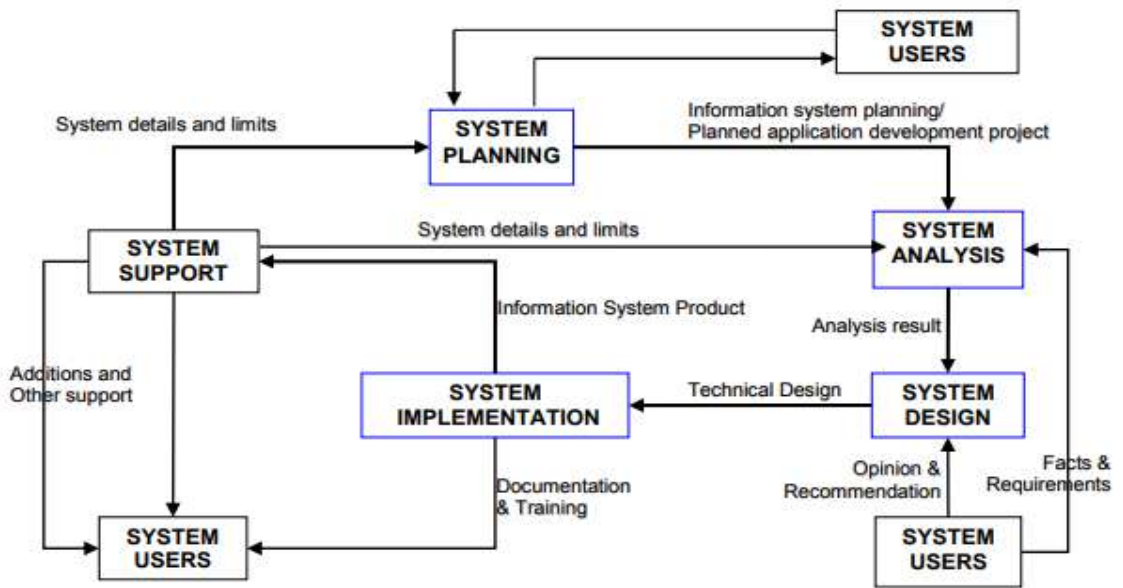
SYSTEM USERS

System details and limits

SYSTEM PLANNING

Information system planning/ Planned application development project

SYSTEM ANALYSIS

System details and limits

SYSTEM SUPPORT

Information System Product

Analysis result

Additions and Other support

SYSTEM IMPLEMENTATION

Technical Design

SYSTEM DESIGN

Opinion & Recommendation

Facts & Requirements

Documentation & Training

SYSTEM USERS

SYSTEM USERS